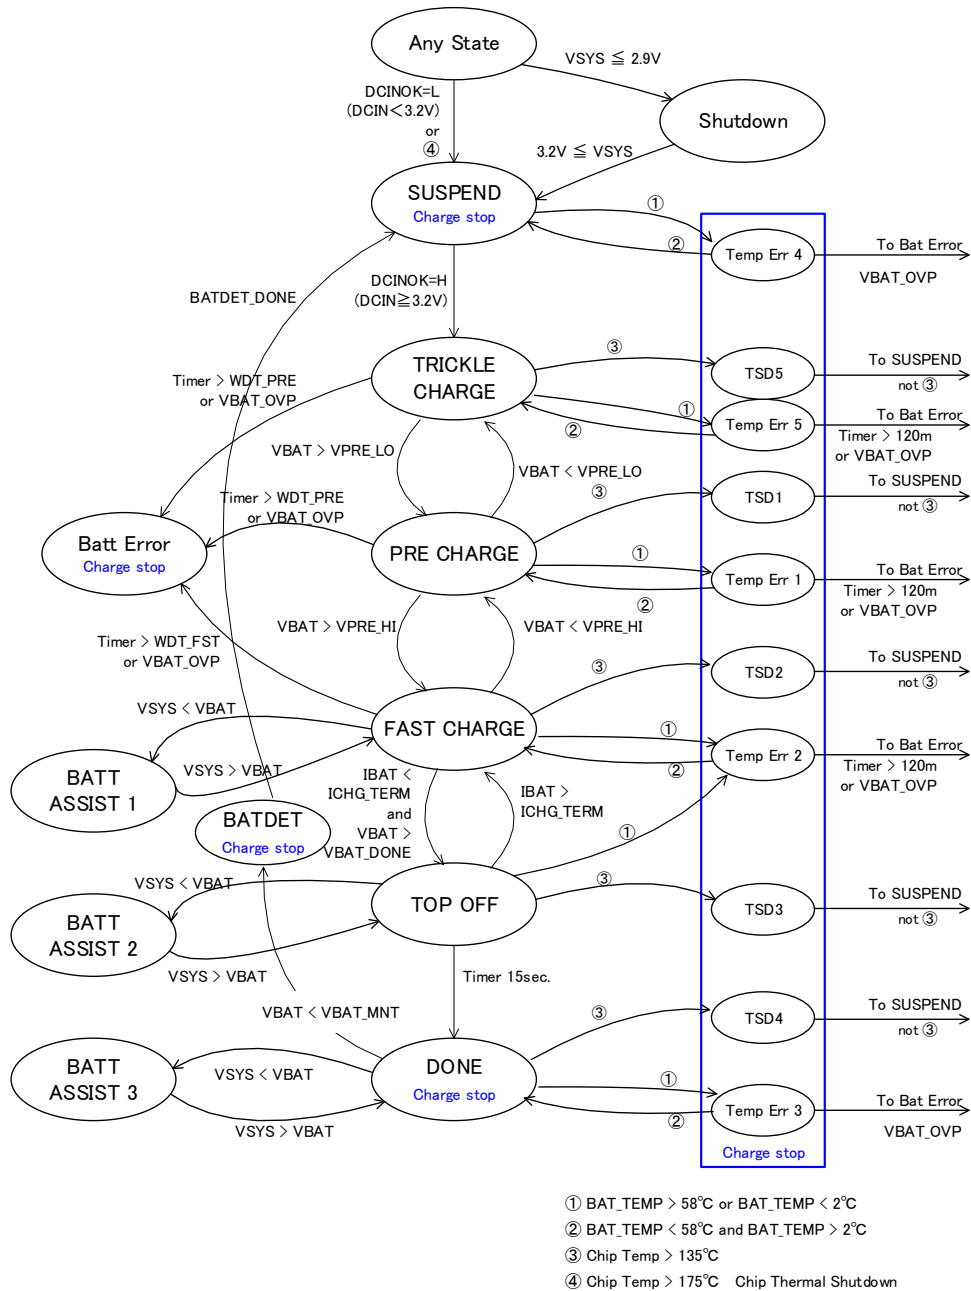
Any State

VSYS ≦ 2.9V

Shutdown

DCINOK=L
(DCIN＜3.2V)
or
④

3.2V ≦ VSYS

SUSPEND
Charge stop

①

②

Temp Err 4

To Bat Error

VBAT_OVP

BATDET_DONE

DCINOK=H
(DCIN≧3.2V)

TRICKLE CHARGE

③

TSD5

To SUSPEND

not ③

Timer ＞ WDT_PRE
or VBAT_OVP

①

Temp Err 5

To Bat Error

②

Timer ＞ 120m
or VBAT_OVP

VBAT ＞ VPRE_LO

VBAT ＜ VPRE_LO

Timer ＞ WDT_PRE
or VBAT_OVP

③

TSD1

To SUSPEND

not ③

Batt Error
Charge stop

PRE CHARGE

①

Temp Err 1

To Bat Error

Timer ＞ 120m
or VBAT_OVP

②

Timer ＞ WDT_FST
or VBAT_OVP

VBAT ＞ VPRE_HI

VBAT ＜ VPRE_HI

③

TSD2

To SUSPEND

not ③

VSYS ＜ VBAT

FAST CHARGE

①

Temp Err 2

To Bat Error

②

Timer ＞ 120m
or VBAT_OVP

BATT ASSIST 1

VSYS ＞ VBAT

IBAT ＜
ICHG_TERM
and
VBAT ＞
VBAT_DONE

IBAT ＞
ICHG_TERM

①

BATDET
Charge stop

VSYS ＜ VBAT

③

TOP OFF

TSD3

To SUSPEND

not ③

BATT ASSIST 2

VSYS ＞ VBAT

Timer 15sec.

③

TSD4

To SUSPEND

not ③

VBAT ＜ VBAT_MNT

BATT ASSIST 3

VSYS ＜ VBAT

DONE
Charge stop

①

Temp Err 3

To Bat Error

②

VSYS ＞ VBAT

VBAT_OVP

Charge stop

① BAT_TEMP ＞ 58℃ or BAT_TEMP ＜ 2℃
② BAT_TEMP ＜ 58℃ and BAT_TEMP ＞ 2℃
③ Chip Temp ＞ 135℃
④ Chip Temp ＞ 175℃ Chip Thermal Shutdown